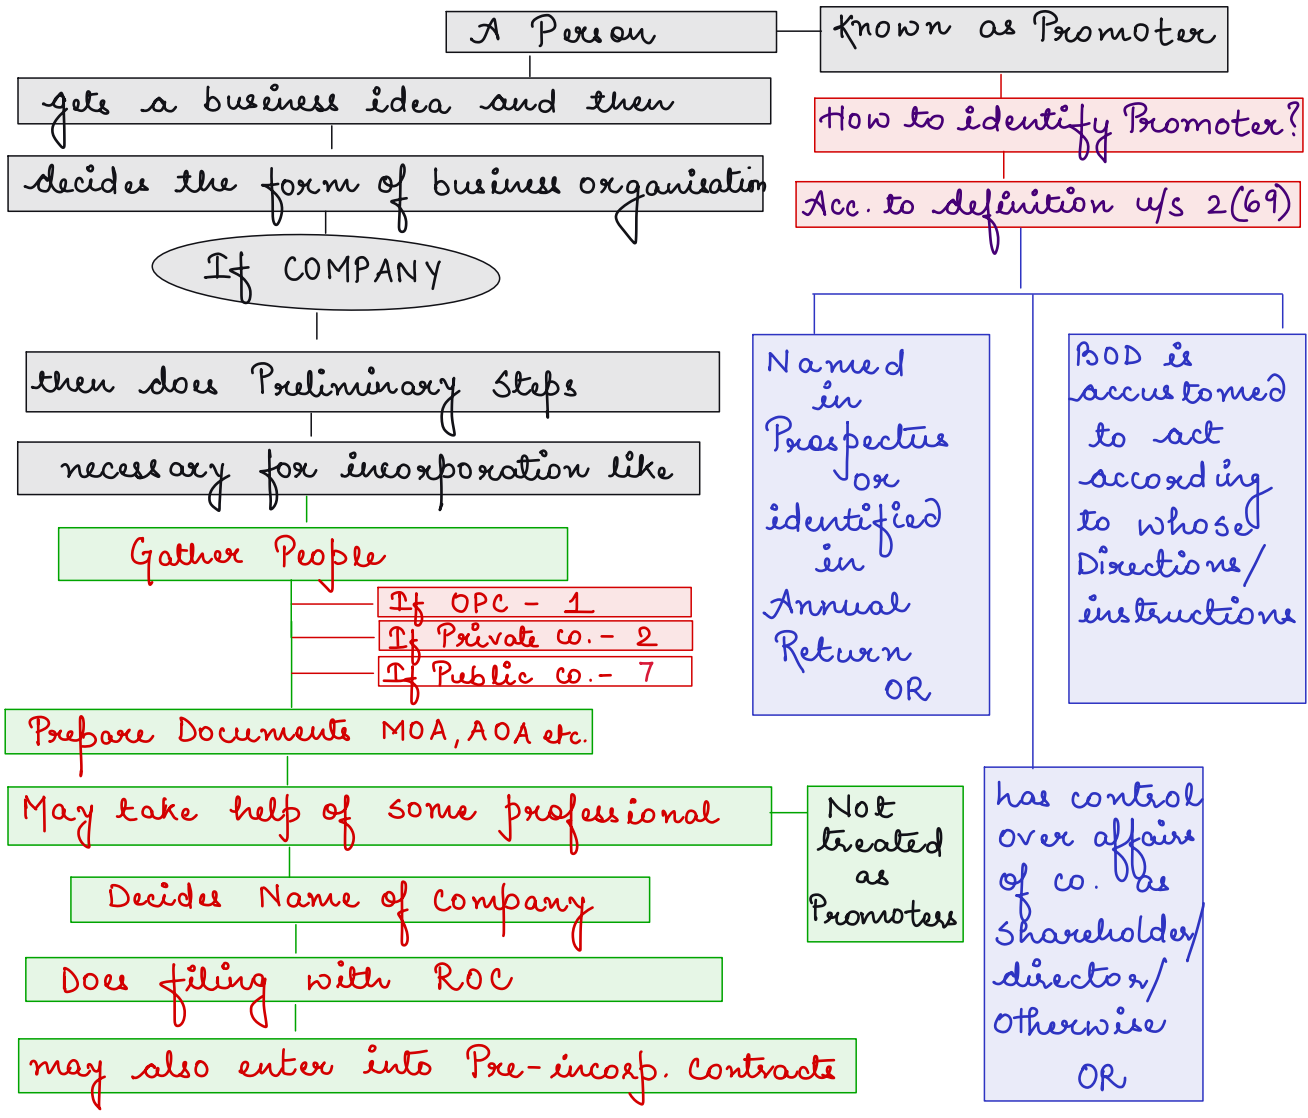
A Person

Known as Promoter

gets a business idea and then

decides the form of business organisation

If COMPANY

then does Preliminary Steps

necessary for incorporation like

Gather People

If OPC - 1

If Private co. - 2

If Public co. - 7

Prepare Documents MOA, AOA etc.

May take help of some professional

Not treated as Promoters

Decides Name of company

Does filing with ROC

may also enter into Pre-incorp. contracts

How to identify Promoter?

Acc. to definition u/s 2(69)

Named in Prospectus or identified in Annual Return OR

BOD is accustomed to act according to whose Directions/ instructions

has control over affairs of co. as Shareholder/ director/ Otherwise OR